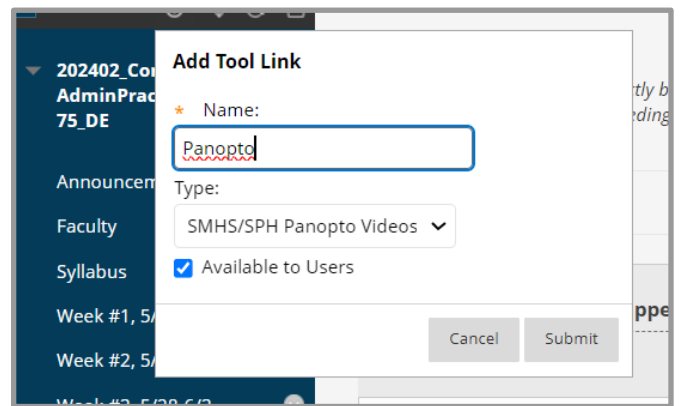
202402_Cor
AdminPrac
75_DE

Announcem

Faculty

Syllabus

Week #1, 5/

Week #2, 5/

Add Tool Link

* Name:

Panopto

Type:

SMHS/SPH Panopto Videos

Available to Users

Cancel

Submit

tly b
edin

ppe